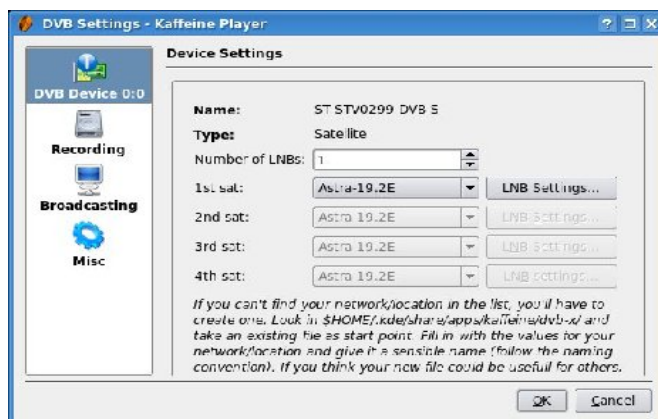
DVB Settings - Kaffeine Player

DVB Device 0:0

Recording

Broadcasting

Misc

Device Settings

Name: ST STV0299 DVB S

Type: Satellite

Number of LNBs: 1

1st sat: Astra-19.2E LNB Settings...

2nd sat: Astra 19.2E LNB Settings...

3rd sat: Astra 19.2E LNB Settings...

4th sat: Astra 19.2E LNB Settings...

If you can't find your network/location in the list, you'll have to create one. Look in $HOME/.kde/share/apps/kaffeine/dvb-s/ and take an existing file as start point. Fill in with the values for your network/location and give it a sensible name (follow the naming convention). If you think your new file could be useful for others.

OK Cancel